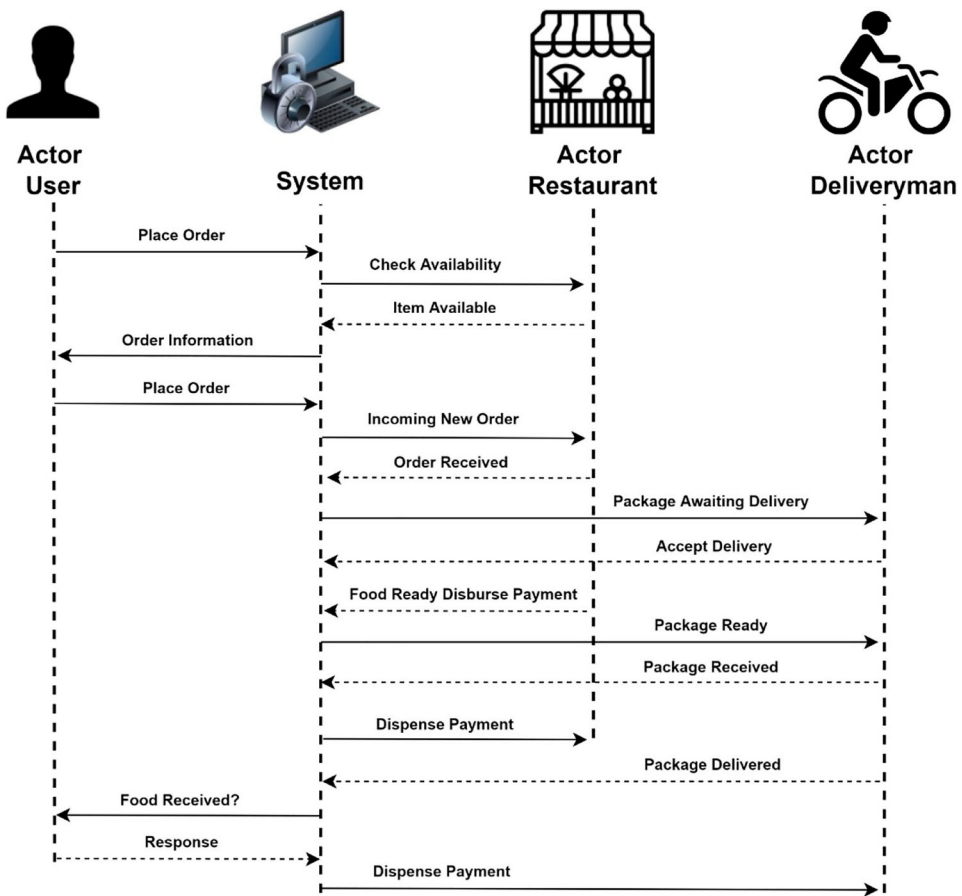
Actor
User

System

Actor
Restaurant

Actor
Deliveryman

Place Order

Check Availability

Item Available

Order Information

Place Order

Incoming New Order

Order Received

Package Awaiting Delivery

Accept Delivery

Food Ready Disburse Payment

Package Ready

Package Received

Dispense Payment

Package Delivered

Food Received?

Response

Dispense Payment